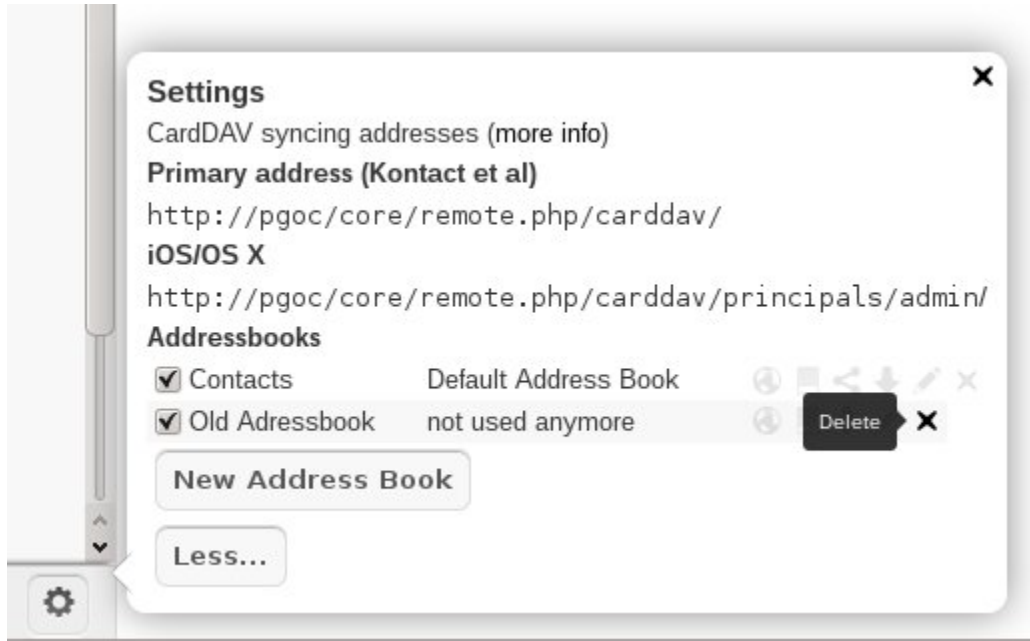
Settings

CardDAV syncing addresses (more info)

Primary address (Kontact et al)

http://pgoc/core/remote.php/carddav/

iOS/OS X

http://pgoc/core/remote.php/carddav/principals/admin/

Addressbooks

| | | |
|---|---|---|
| ☑ Contacts | Default Address Book | |
| ☑ Old Adressbook | not used anymore | Delete ✕ |

New Address Book

Less...